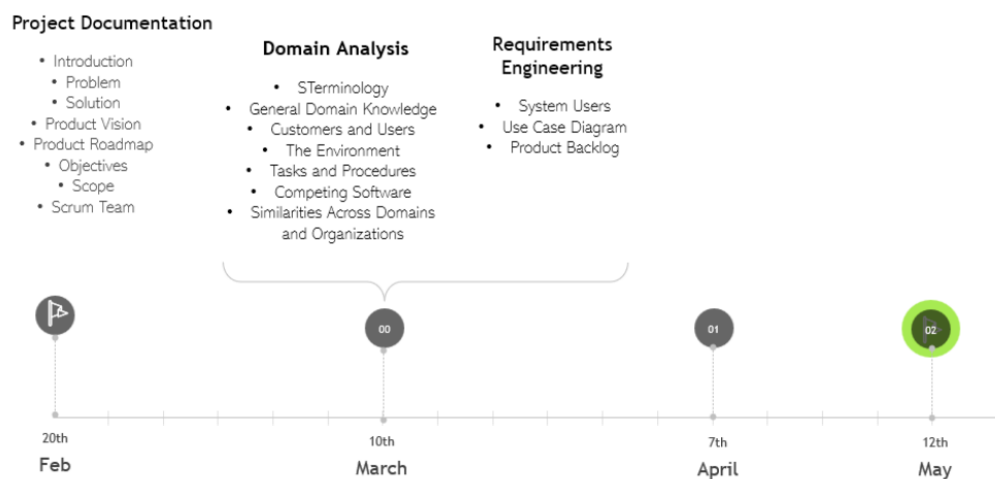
Project Documentation
- Introduction
- Problem
- Solution
- Product Vision
- Product Roadmap
- Objectives
- Scope
- Scrum Team

Domain Analysis
- STerminology
- General Domain Knowledge
- Customers and Users
- The Environment
- Tasks and Procedures
- Competing Software
- Similarities Across Domains and Organizations

Requirements Engineering
- System Users
- Use Case Diagram
- Product Backlog

00
01
02

20th
Feb

10th
March

7th
April

12th
May